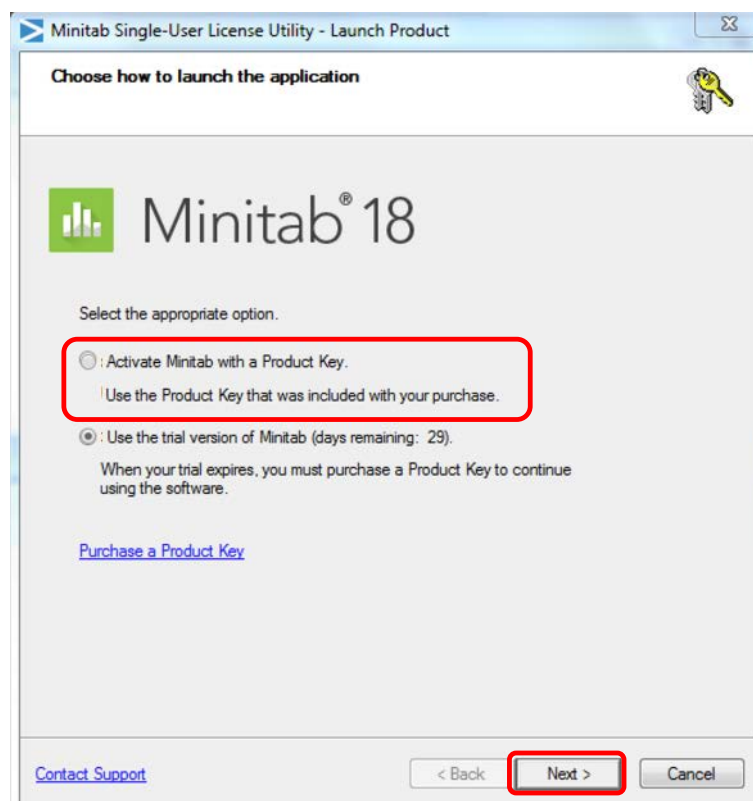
Minitab Single-User License Utility - Launch Product

Choose how to launch the application

Minitab® 18

Select the appropriate option.

Activate Minitab with a Product Key.

Use the Product Key that was included with your purchase.

Use the trial version of Minitab (days remaining: 29).

When your trial expires, you must purchase a Product Key to continue using the software.

Purchase a Product Key

Contact Support

< Back

Next >

Cancel